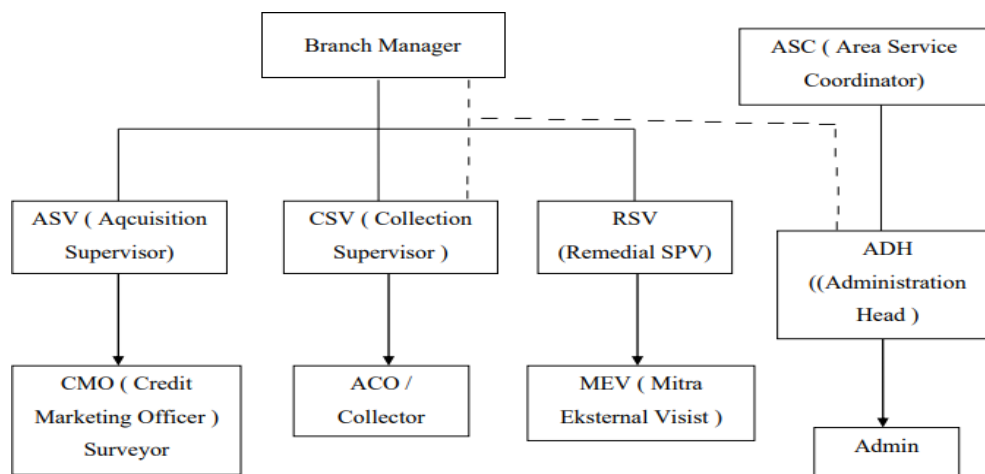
Branch Manager

ASC ( Area Service Coordinator)

ASV ( Aqcuisition Supervisor)

CSV ( Collection Supervisor )

RSV (Remedial SPV)

ADH ((Administration Head )

CMO ( Credit Marketing Officer ) Surveyor

ACO / Collector

MEV ( Mitra Eksternal Visist )

Admin